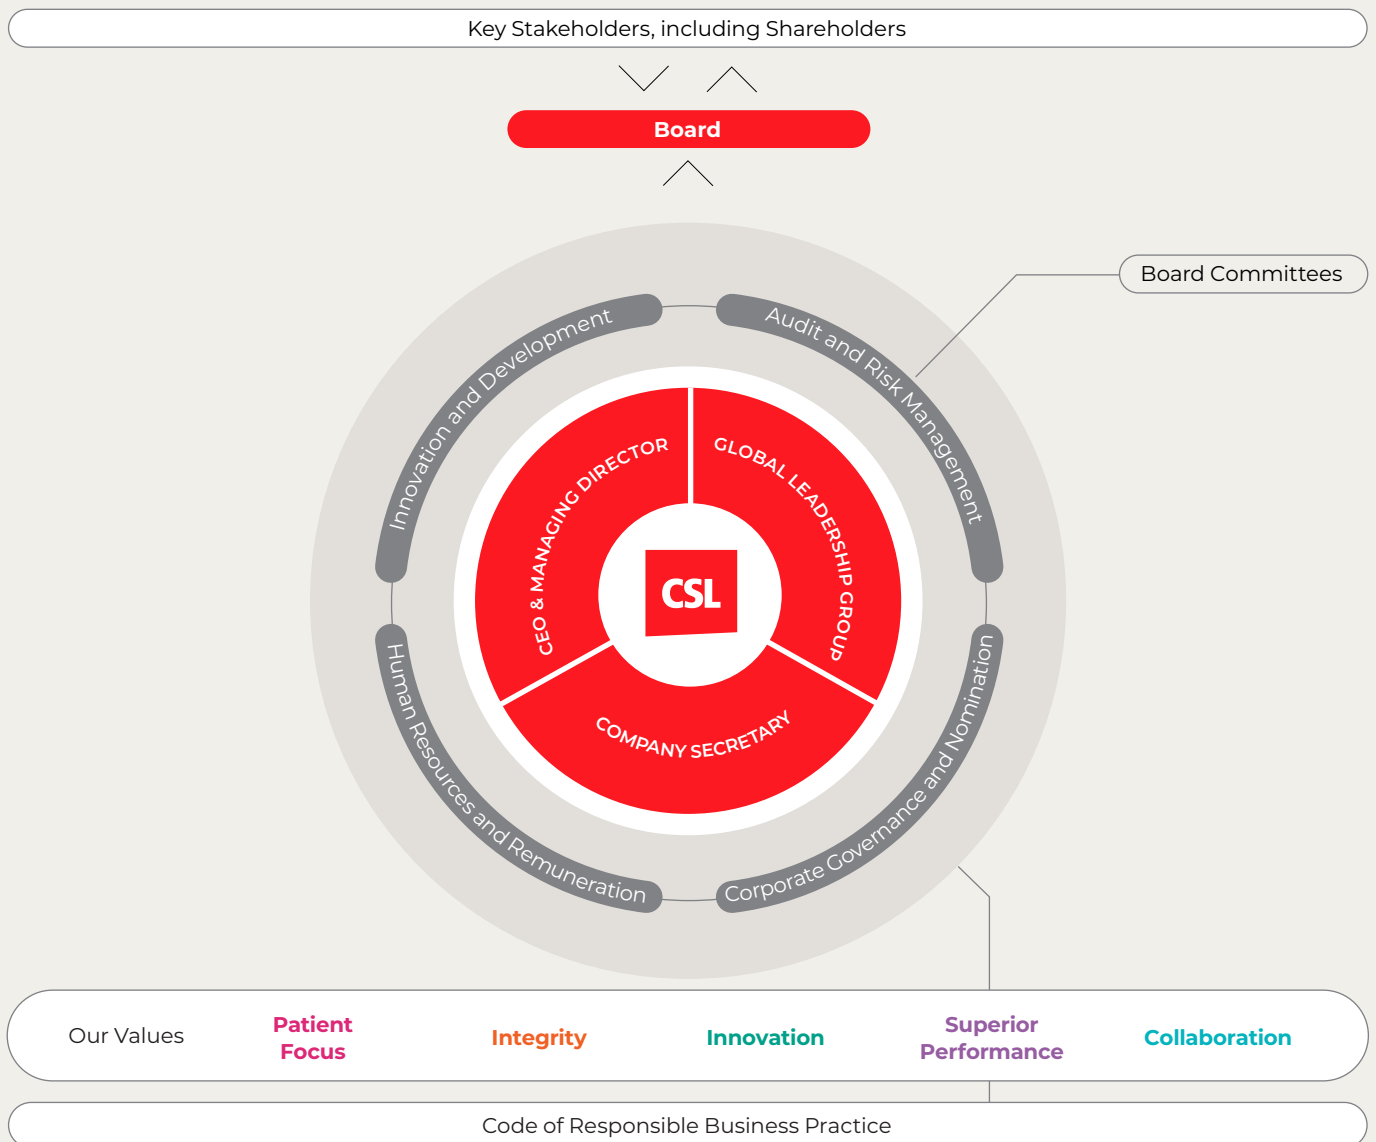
Key Stakeholders, including Shareholders

Board

Board Committees

Innovation and Development

Audit and Risk Management

Human Resources and Remuneration

Corporate Governance and Nomination

CEO & MANAGING DIRECTOR

GLOBAL LEADERSHIP GROUP

COMPANY SECRETARY

CSL

Our Values

Patient Focus

Integrity

Innovation

Superior Performance

Collaboration

Code of Responsible Business Practice